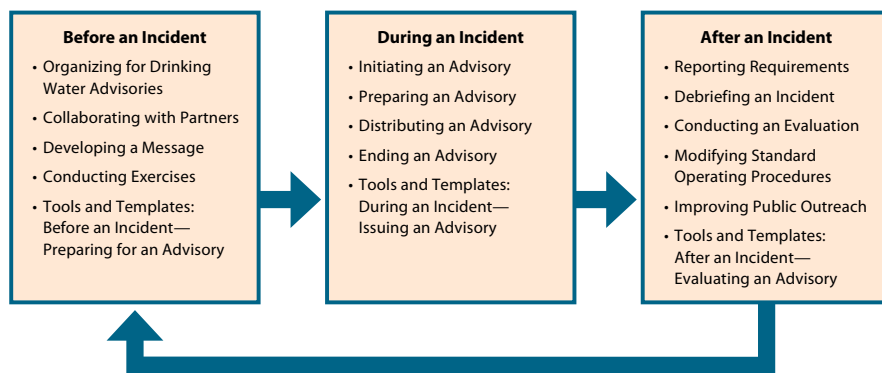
Before an Incident
- Organizing for Drinking Water Advisories
- Collaborating with Partners
- Developing a Message
- Conducting Exercises
- Tools and Templates: Before an Incident—Preparing for an Advisory

During an Incident
- Initiating an Advisory
- Preparing an Advisory
- Distributing an Advisory
- Ending an Advisory
- Tools and Templates: During an Incident—Issuing an Advisory

After an Incident
- Reporting Requirements
- Debriefing an Incident
- Conducting an Evaluation
- Modifying Standard Operating Procedures
- Improving Public Outreach
- Tools and Templates: After an Incident—Evaluating an Advisory